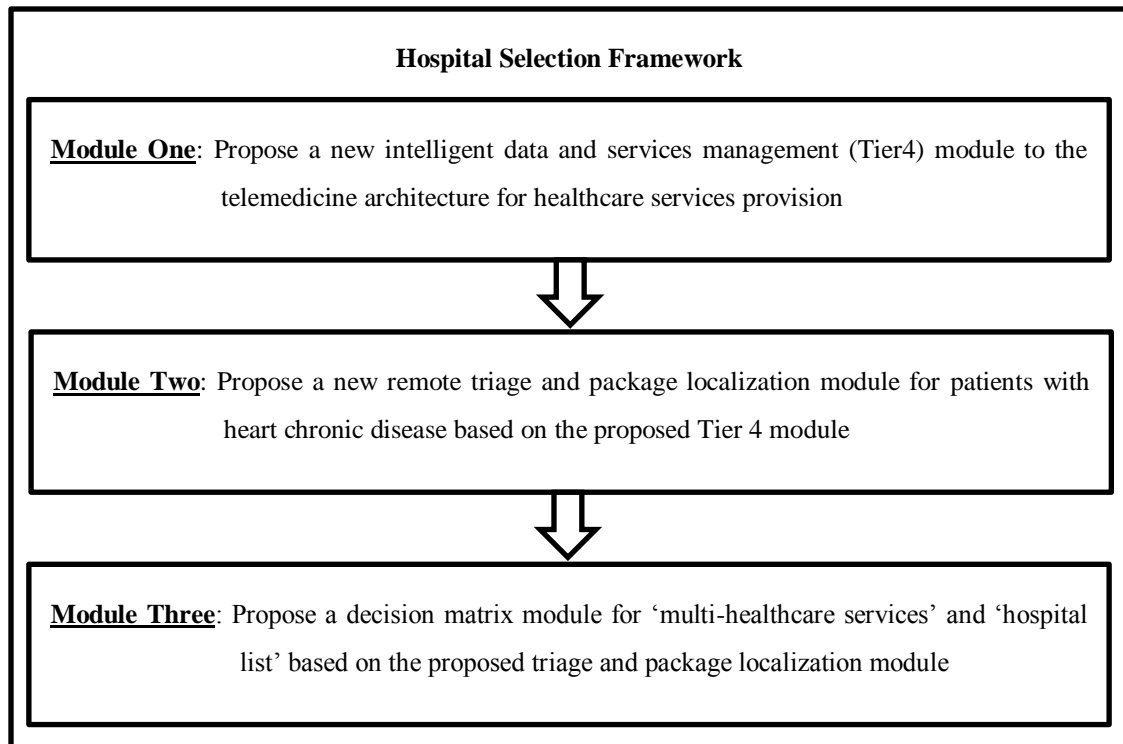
Hospital Selection Framework

Module One: Propose a new intelligent data and services management (Tier4) module to the telemedicine architecture for healthcare services provision

Module Two: Propose a new remote triage and package localization module for patients with heart chronic disease based on the proposed Tier 4 module

Module Three: Propose a decision matrix module for 'multi-healthcare services' and 'hospital list' based on the proposed triage and package localization module